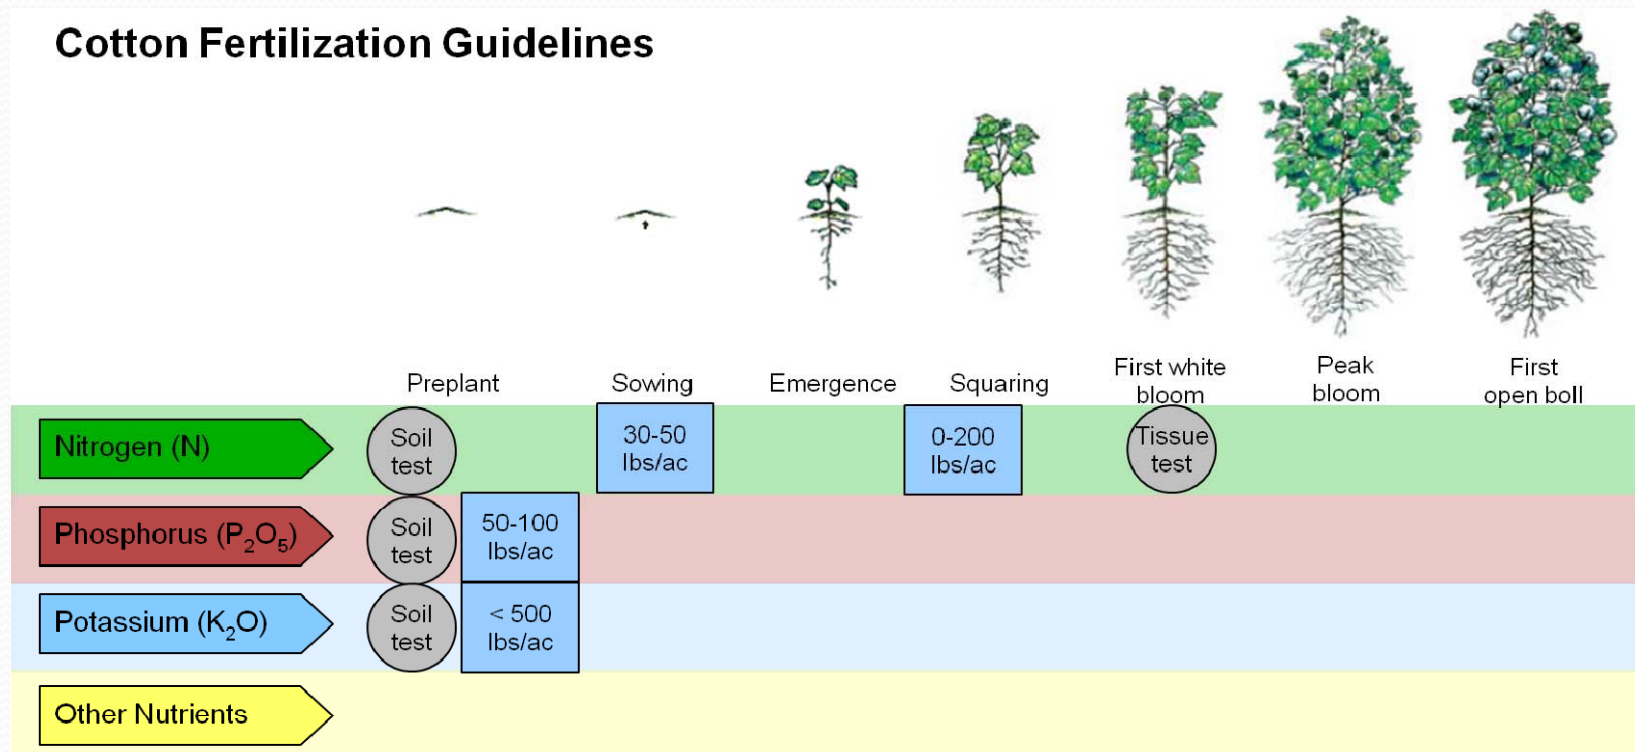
Cotton Fertilization Guidelines

Preplant

Sowing

Emergence

Squaring

First white bloom

Peak bloom

First open boll

Nitrogen (N)

Soil test

30-50 lbs/ac

0-200 lbs/ac

Tissue test

Phosphorus ($P_2O_5$)

Soil test

50-100 lbs/ac

Potassium ($K_2O$)

Soil test

< 500 lbs/ac

Other Nutrients